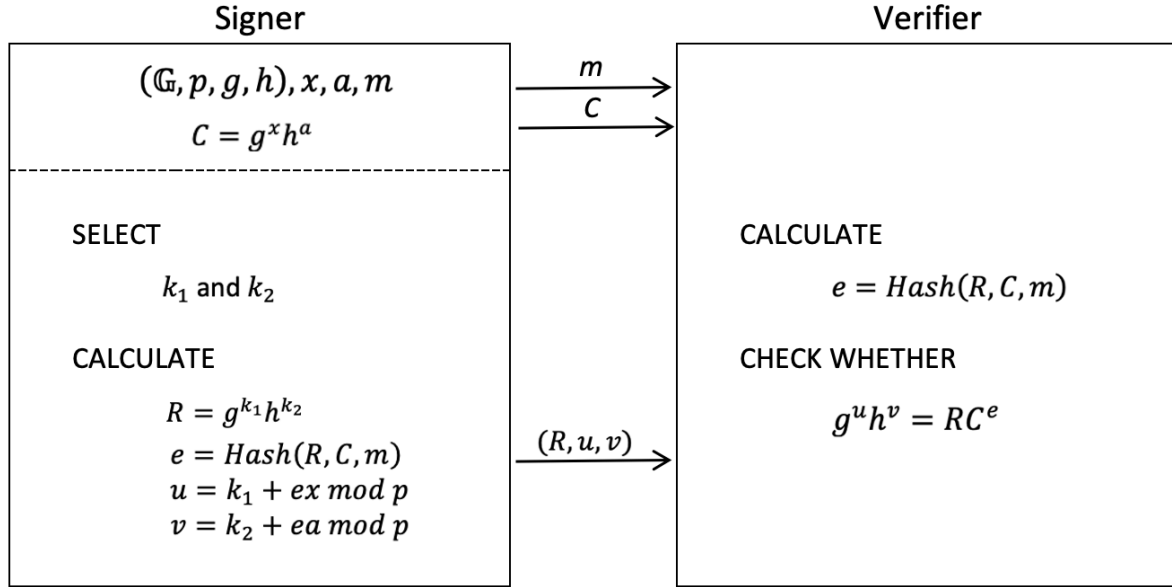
Signer

$(\mathbb{G}, p, g, h), x, a, m$

$C = g^x h^a$

SELECT

$k_1$ and $k_2$

CALCULATE

$R = g^{k_1} h^{k_2}$

$e = Hash(R, C, m)$

$u = k_1 + ex \bmod p$

$v = k_2 + ea \bmod p$

$m$

$C$

$(R, u, v)$

Verifier

CALCULATE

$e = Hash(R, C, m)$

CHECK WHETHER

$g^u h^v = RC^e$